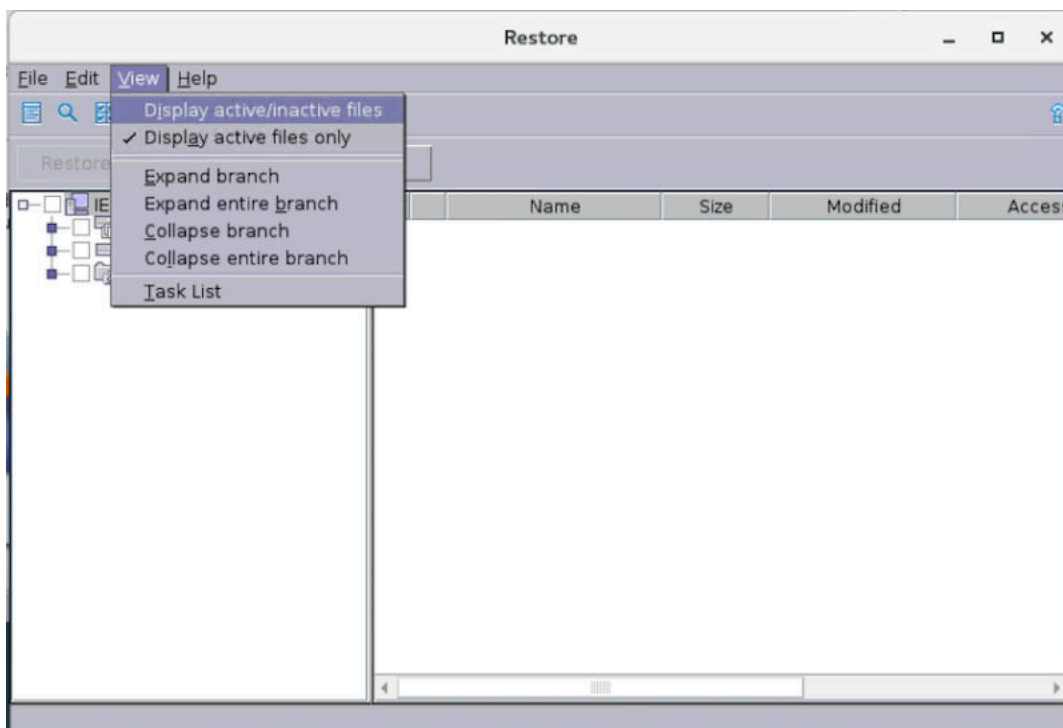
Restore

File Edit View Help

Display active/inactive files
✓ Display active files only
Expand branch
Expand entire branch
Collapse branch
Collapse entire branch
Task List

Restore

IE

| Name | Size | Modified | Access |
|---|---|---|---|